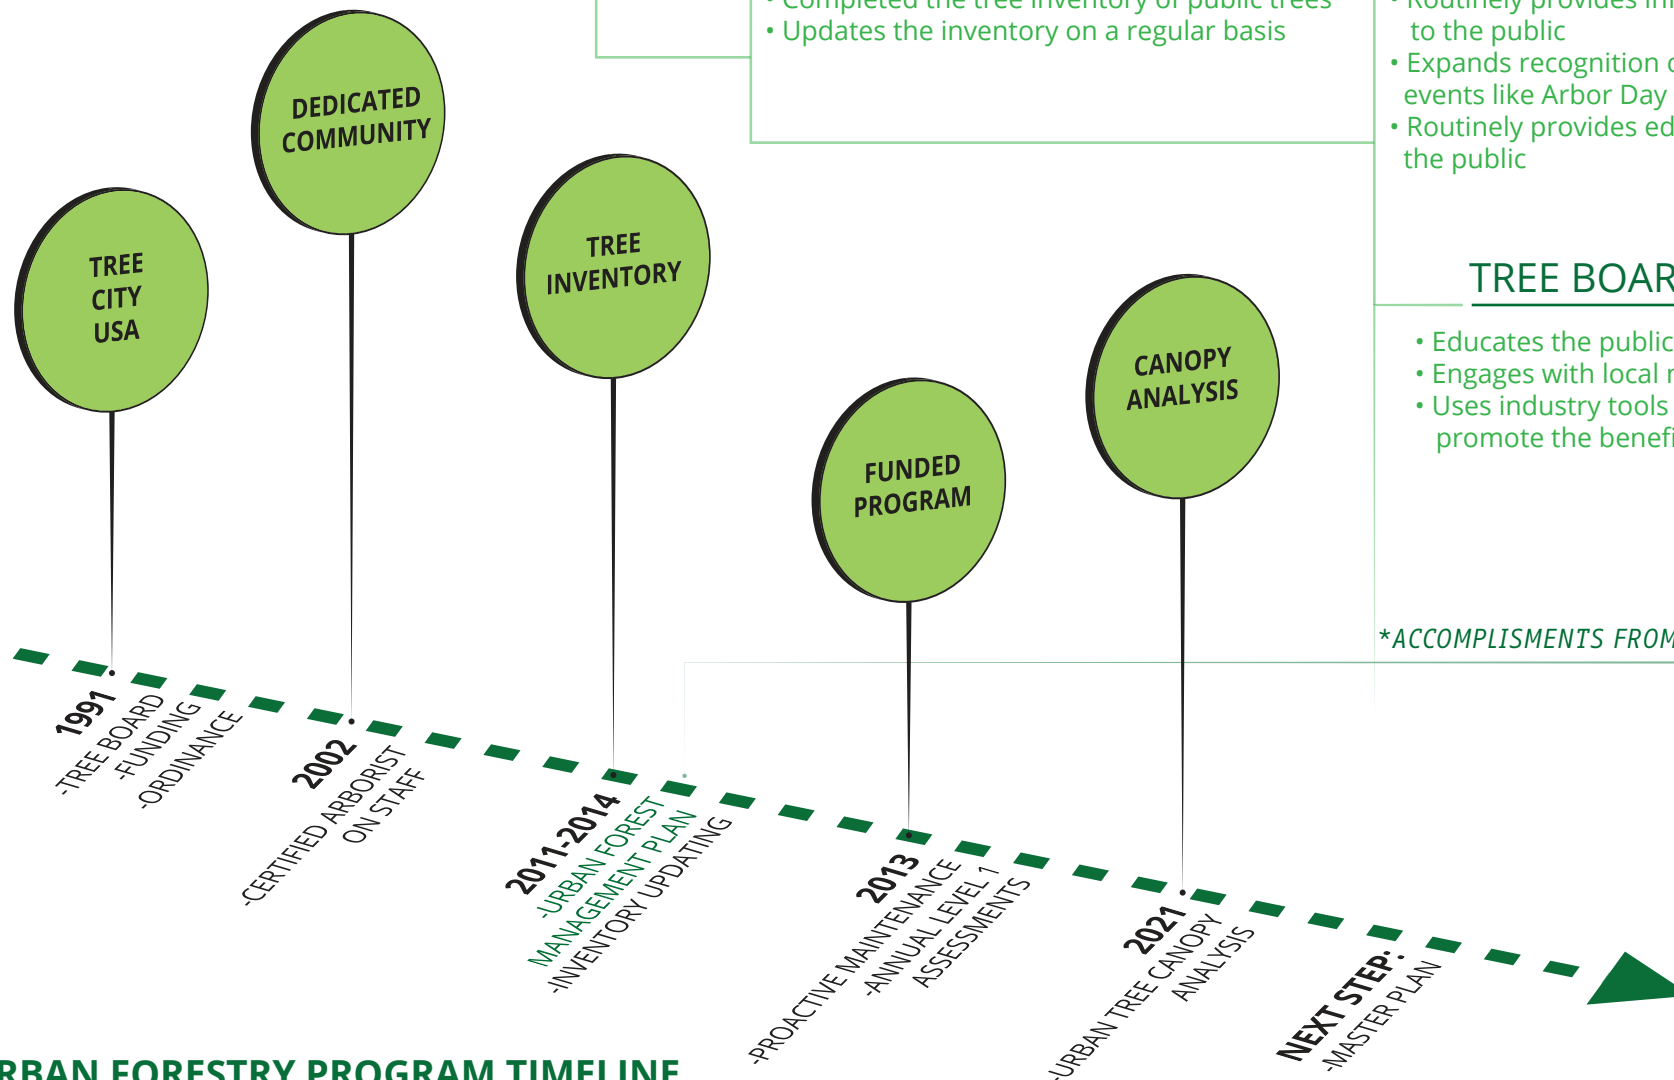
• Completed the tree inventory of public trees
• Updates the inventory on a regular basis

• Routinely provides in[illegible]
to the public
• Expands recognition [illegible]
events like Arbor Day
• Routinely provides ed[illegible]
the public

TREE BOAR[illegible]

• Educates the public
• Engages with local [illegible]
• Uses industry tools
promote the benef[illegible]

*ACCOMPLISMENTS FROM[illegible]

TREE CITY USA

DEDICATED COMMUNITY

TREE INVENTORY

FUNDED PROGRAM

CANOPY ANALYSIS

1991
-TREE BOARD
-FUNDING
-ORDINANCE

2002
-CERTIFIED ARBORIST ON STAFF

2011-2014
-URBAN FOREST MANAGEMENT PLAN
-INVENTORY UPDATING

2013
-PROACTIVE MAINTENANCE
-ANNUAL LEVEL 1 ASSESSMENTS

2021
-URBAN TREE CANOPY ANALYSIS

NEXT STEP:
-MASTER PLAN

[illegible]RBAN FORESTRY PROGRAM TIMELINE